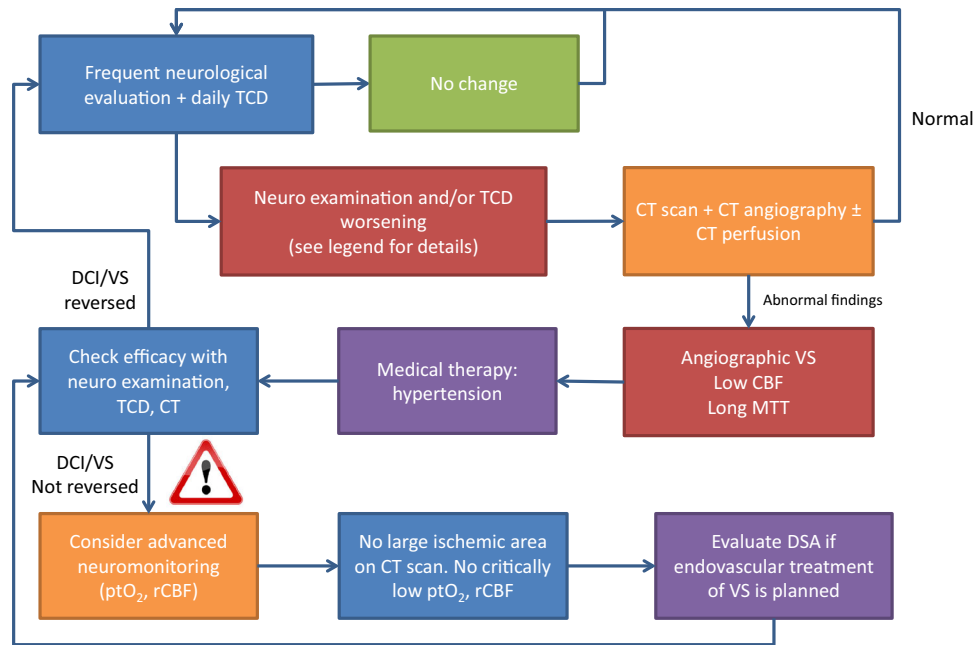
Frequent neurological evaluation + daily TCD

No change

Normal

Neuro examination and/or TCD worsening (see legend for details)

CT scan + CT angiography ± CT perfusion

Abnormal findings

DCI/VS reversed

Check efficacy with neuro examination, TCD, CT

Medical therapy: hypertension

Angiographic VS
Low CBF
Long MTT

DCI/VS
Not reversed

!

Consider advanced neuromonitoring ($ptO_2$, rCBF)

No large ischemic area on CT scan. No critically low $ptO_2$, rCBF

Evaluate DSA if endovascular treatment of VS is planned